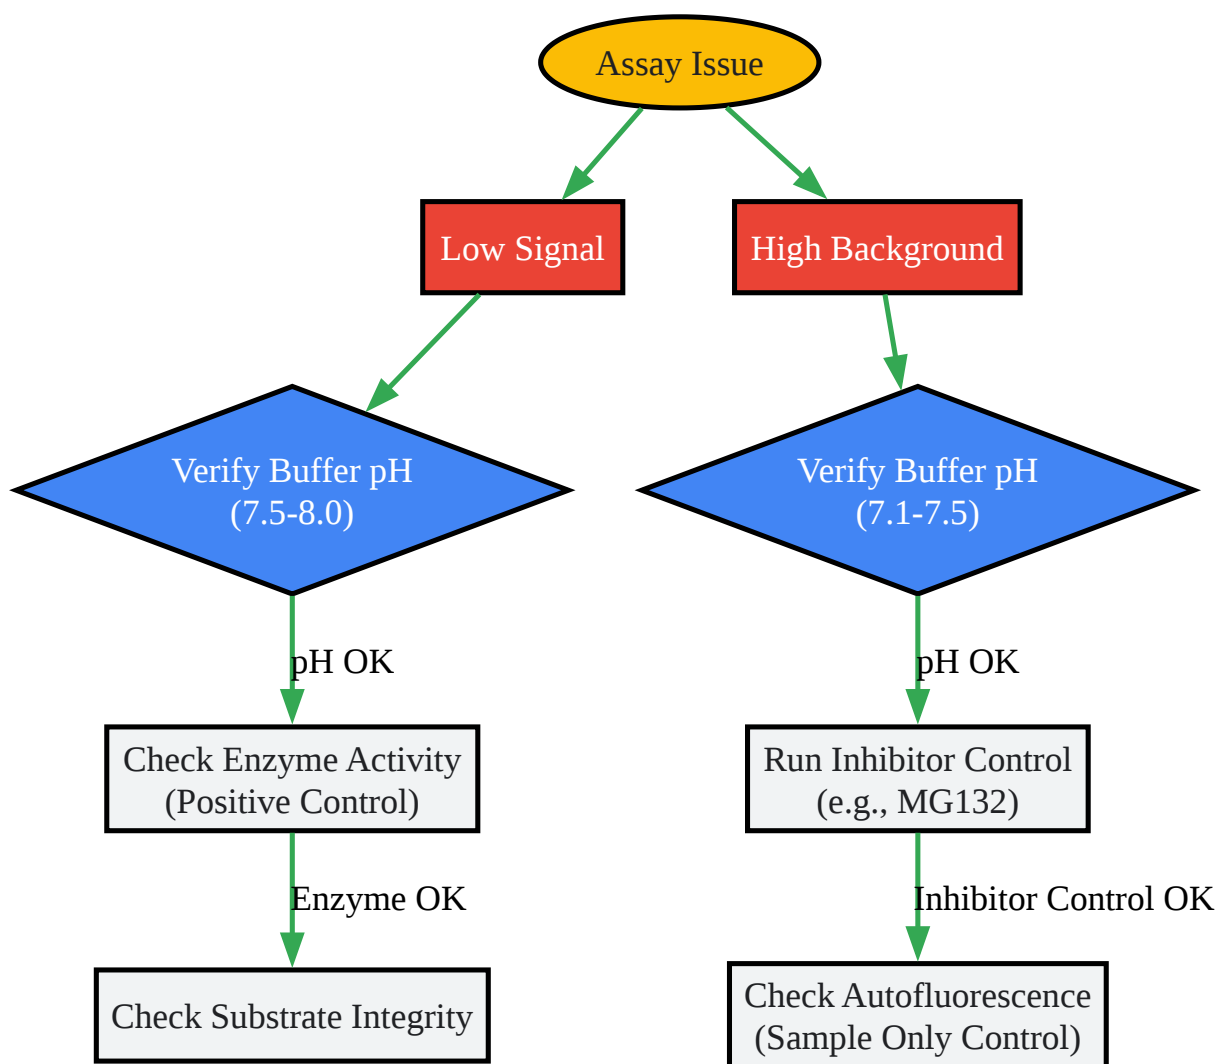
Assay Issue

Low Signal

High Background

Verify Buffer pH (7.5-8.0)

Verify Buffer pH (7.1-7.5)

pH OK

pH OK

Check Enzyme Activity (Positive Control)

Run Inhibitor Control (e.g., MG132)

Enzyme OK

Inhibitor Control OK

Check Substrate Integrity

Check Autofluorescence (Sample Only Control)